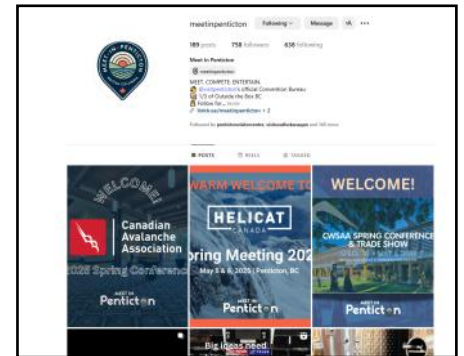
meetinpenticton Following Message

189 posts 758 followers 638 following

Meet in Penticton

MEET. COMPETE. ENTERTAIN.
@visitpenticton's Official Convention Bureau
1/3 of Outside the Box BC
Follow for... more
linktr.ee/meetinpenticton + 2

POSTS REELS TAGGED

WELCOME!
Canadian Avalanche Association
2025 Spring Conference
MEET IN Penticton

WARM WELCOME TO
HELICAT CANADA
Spring Meeting 2025
May 5 & 6, 2025 | Penticton, BC
MEET IN Penticton

WELCOME!
CWSAA SPRING CONFERENCE & TRADE SHOW
MEET IN Penticton

Big ideas need